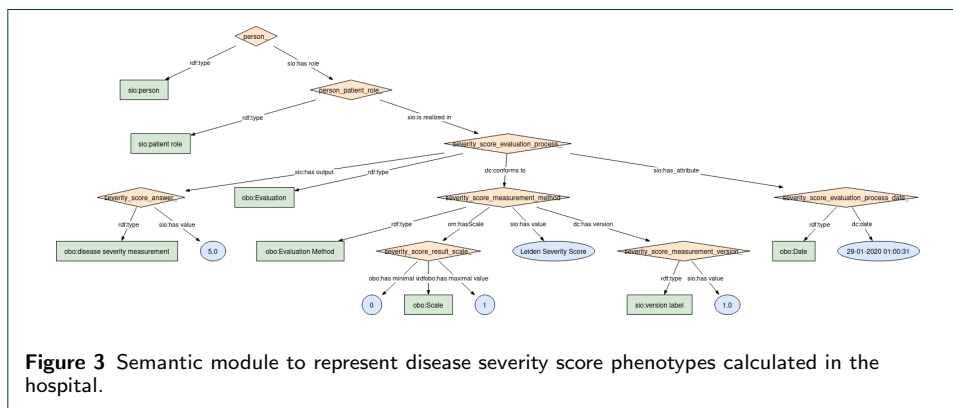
person_

rdf:type

sio:has role

sio:person

person_patient_role_

rdf:type

sio:is realized in

sio:patient role

severity_score_evaluation_process_

sio:has output

rdf:type

dc:conforms to

sio:has_attribute

severity_score_answer_

obo:Evaluation

severity_score_measurement_method

severity_score_evaluation_process_date_

rdf:type

sio:has value

rdf:type

om:hasScale

sio:has value

dc:has version

rdf:type

dc:date

obo:disease severity measurement

5.0

obo:Evaluation Method

severity_score_result_scale_

Leiden Severity Score

severity_score_measurement_version_

obo:Date

29-01-2020 01:00:31

obo:has minimal valobo:has maximal value

rdf:type

sio:has value

0

obo:Scale

1

sio:version label

1.0

**Figure 3** Semantic module to represent disease severity score phenotypes calculated in the hospital.